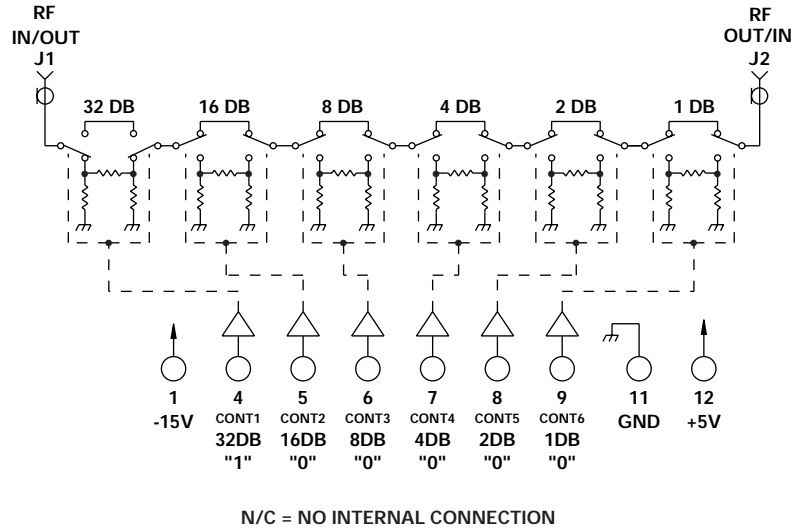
RF
IN/OUT
J1

RF
OUT/IN
J2

32 DB
16 DB
8 DB
4 DB
2 DB
1 DB

1
-15V

4
CONT1
32DB
"1"

5
CONT2
16DB
"0"

6
CONT3
8DB
"0"

7
CONT4
4DB
"0"

8
CONT5
2DB
"0"

9
CONT6
1DB
"0"

11
GND

12
+5V

N/C = NO INTERNAL CONNECTION